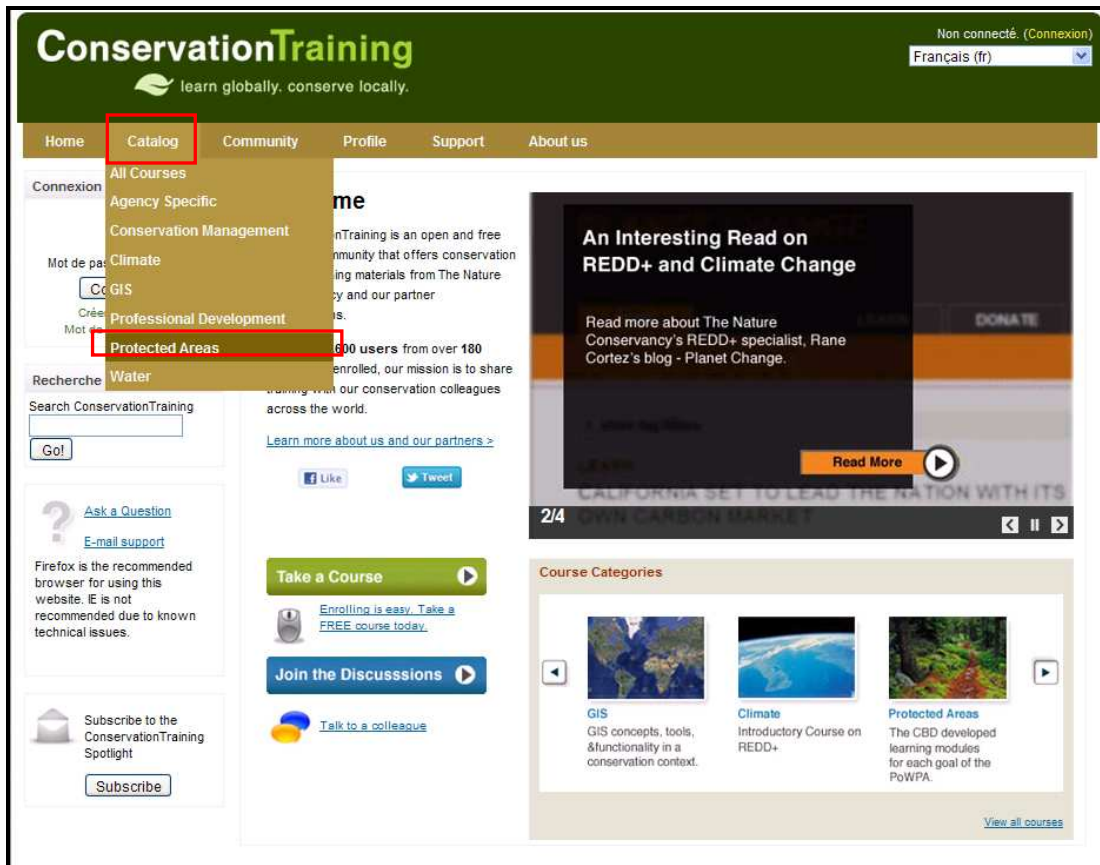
ConservationTraining
learn globally. conserve locally.

Non connecté. (Connexion)
Français (fr)

Home Catalog Community Profile Support About us

All Courses
Agency Specific
Conservation Management
Climate
GIS
Professional Development
Protected Areas
Water

Connexion

Mot de pa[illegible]
Co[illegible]
Créer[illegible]
Mot de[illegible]

Recherche
Search ConservationTraining
Go!

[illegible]me
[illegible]nTraining is an open and free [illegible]mmunity that offers conservation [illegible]ing materials from The Nature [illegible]cy and our partner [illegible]s.

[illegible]600 users from over 180 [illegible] enrolled, our mission is to share training with our conservation colleagues across the world.

Learn more about us and our partners >

Like Tweet

An Interesting Read on REDD+ and Climate Change

Read more about The Nature Conservancy's REDD+ specialist, Rane Cortez's blog - Planet Change.

Read More

DONATE
CALIFORNIA SET TO LEAD THE NATION WITH ITS OWN CARBON MARKET

2/4

Ask a Question
E-mail support
Firefox is the recommended browser for using this website. IE is not recommended due to known technical issues.

Take a Course
Enrolling is easy. Take a FREE course today.

Join the Discusssions
Talk to a colleague

Subscribe to the ConservationTraining Spotlight
Subscribe

Course Categories

GIS
GIS concepts, tools, &functionality in a conservation context.

Climate
Introductory Course on REDD+

Protected Areas
The CBD developed learning modules for each goal of the PoWPA.

View all courses